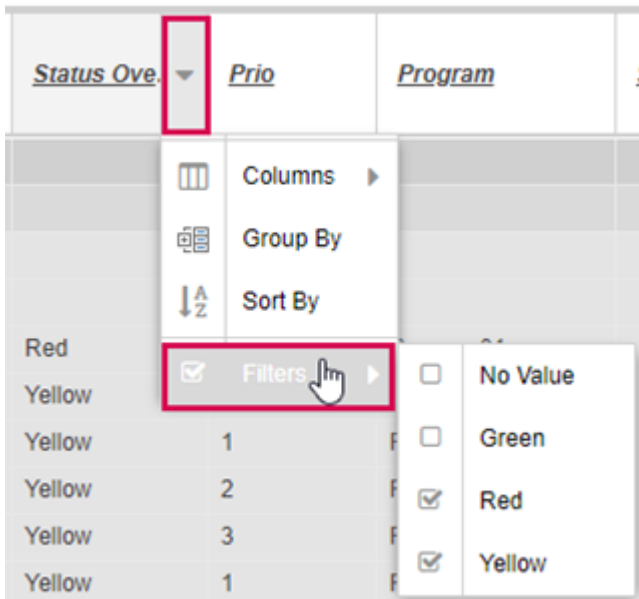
| Status Ove. | Prio | Program |
|---|---|---|
| Red | | |
| Yellow | | |
| Yellow | 1 | F |
| Yellow | 2 | F |
| Yellow | 3 | F |
| Yellow | 1 | F |

Columns
Group By
Sort By
Filters

No Value
Green
Red
Yellow